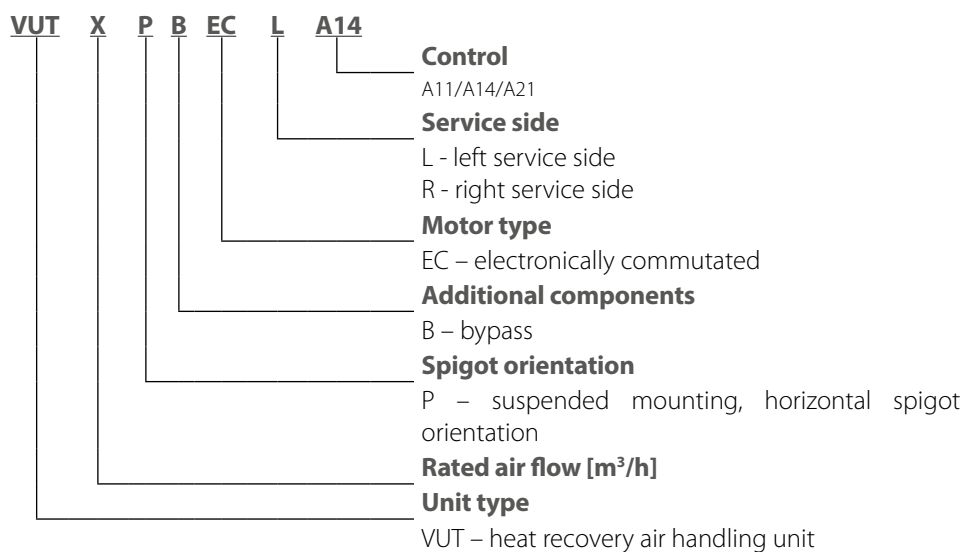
VUT X P B EC L A14

**Control**
A11/A14/A21

**Service side**
L - left service side
R - right service side

**Motor type**
EC – electronically commutated

**Additional components**
B – bypass

**Spigot orientation**
P – suspended mounting, horizontal spigot orientation

**Rated air flow [$m^3$/h]**

**Unit type**
VUT – heat recovery air handling unit